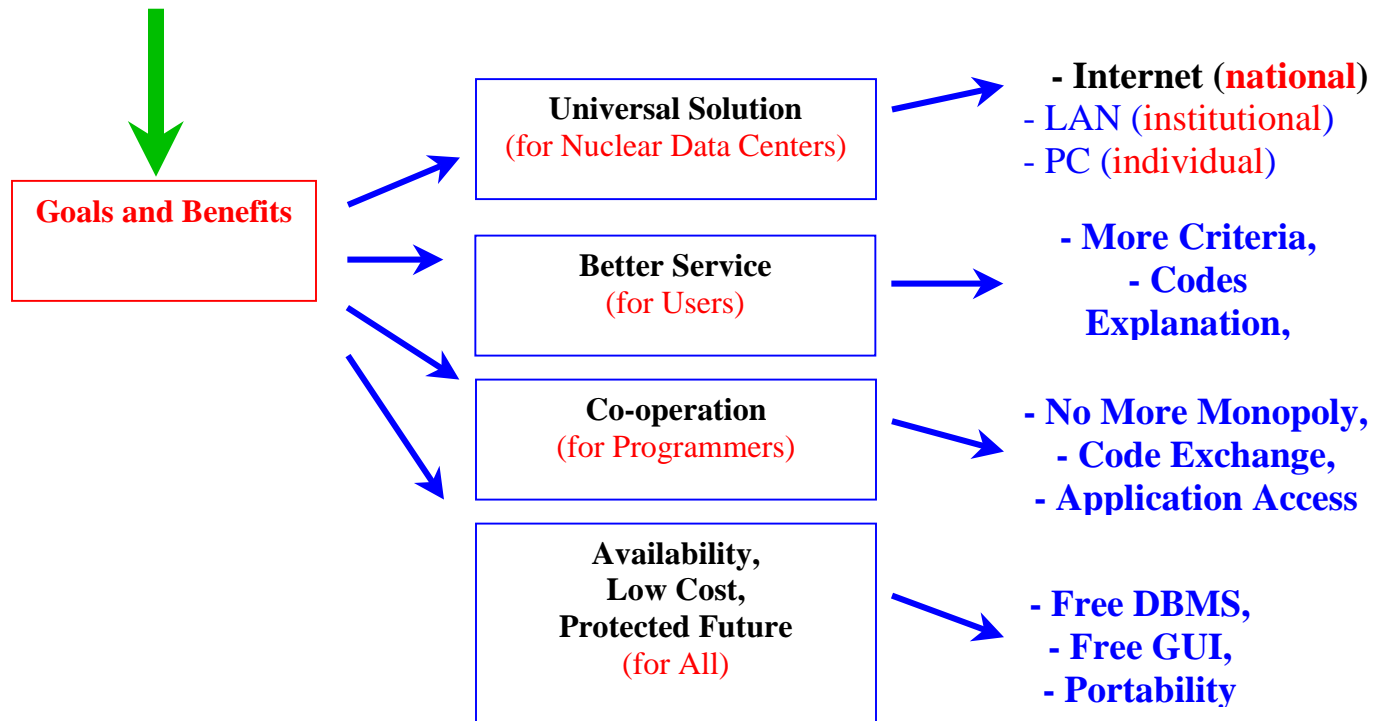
Goals and Benefits

Universal Solution
(for Nuclear Data Centers)

- Internet (national)
- LAN (institutional)
- PC (individual)

Better Service
(for Users)

- More Criteria,
- Codes Explanation,

Co-operation
(for Programmers)

- No More Monopoly,
- Code Exchange,
- Application Access

Availability,
Low Cost,
Protected Future
(for All)

- Free DBMS,
- Free GUI,
- Portability